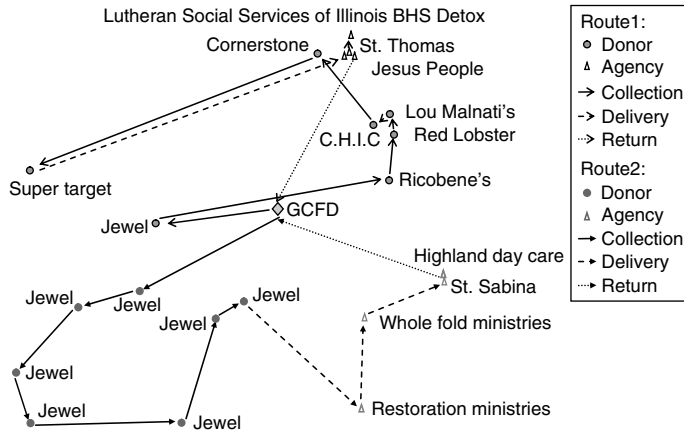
Lutheran Social Services of Illinois BHS Detox

Cornerstone

St. Thomas

Jesus People

Lou Malnati's

C.H.I.C

Red Lobster

Super target

Ricobene's

Jewel

GCFD

Highland day care

Jewel

Jewel

St. Sabina

Jewel

Jewel

Whole fold ministries

Jewel

Jewel

Restoration ministries

Jewel

| Route1: |
|---|
| Donor |
| Agency |
| Collection |
| Delivery |
| Return |
| Route2: |
| Donor |
| Agency |
| Collection |
| Delivery |
| Return |